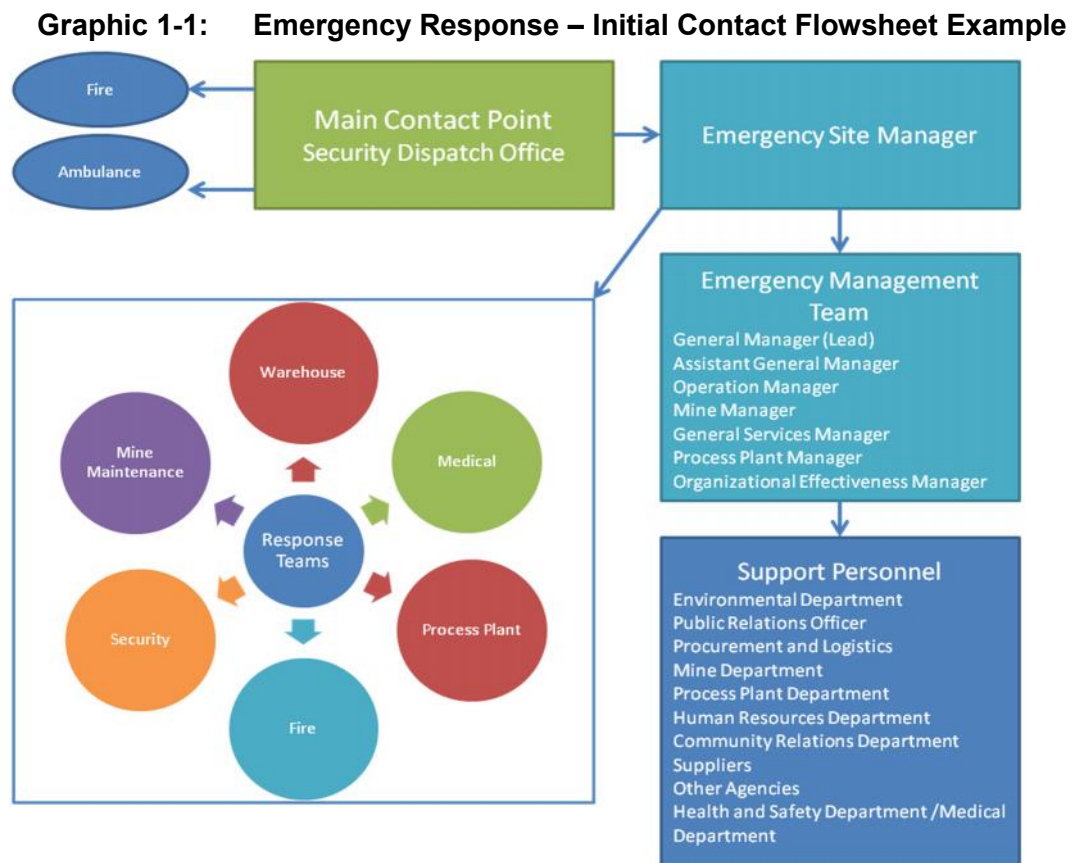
Graphic 1-1: Emergency Response – Initial Contact Flowsheet Example

Fire

Ambulance

Main Contact Point
Security Dispatch Office

Emergency Site Manager

Warehouse

Mine Maintenance

Medical

Response Teams

Security

Process Plant

Fire

Emergency Management Team
General Manager (Lead)
Assistant General Manager
Operation Manager
Mine Manager
General Services Manager
Process Plant Manager
Organizational Effectiveness Manager

Support Personnel
Environmental Department
Public Relations Officer
Procurement and Logistics
Mine Department
Process Plant Department
Human Resources Department
Community Relations Department
Suppliers
Other Agencies
Health and Safety Department /Medical Department